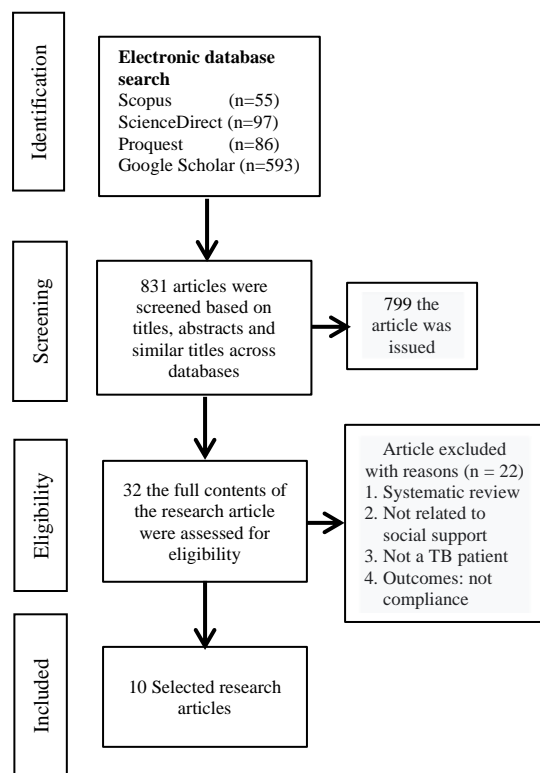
Identification

Electronic database search
Scopus (n=55)
ScienceDirect (n=97)
Proquest (n=86)
Google Scholar (n=593)

Screening

831 articles were screened based on titles, abstracts and similar titles across databases

799 the article was issued

Eligibility

32 the full contents of the research article were assessed for eligibility

Article excluded with reasons (n = 22)
1. Systematic review
2. Not related to social support
3. Not a TB patient
4. Outcomes: not compliance

Included

10 Selected research articles